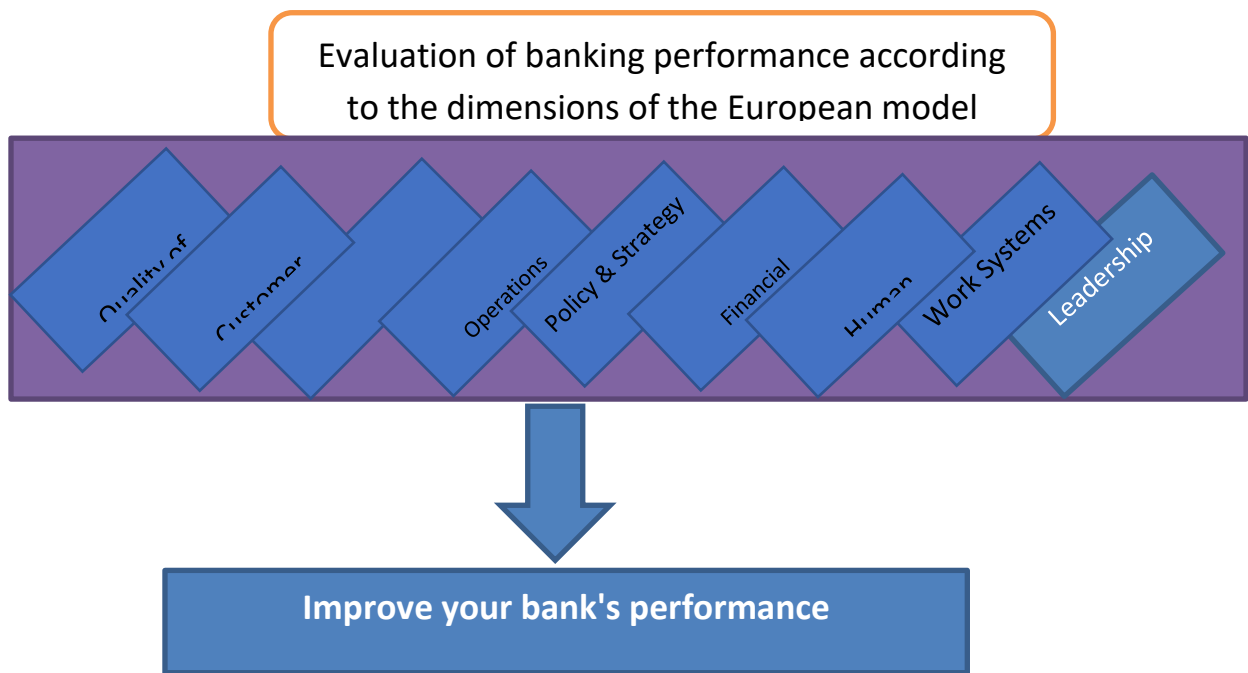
Evaluation of banking performance according to the dimensions of the European model

Quality of

Customer

Operations

Policy & Strategy

Financial

Human

Work Systems

Leadership

Improve your bank's performance